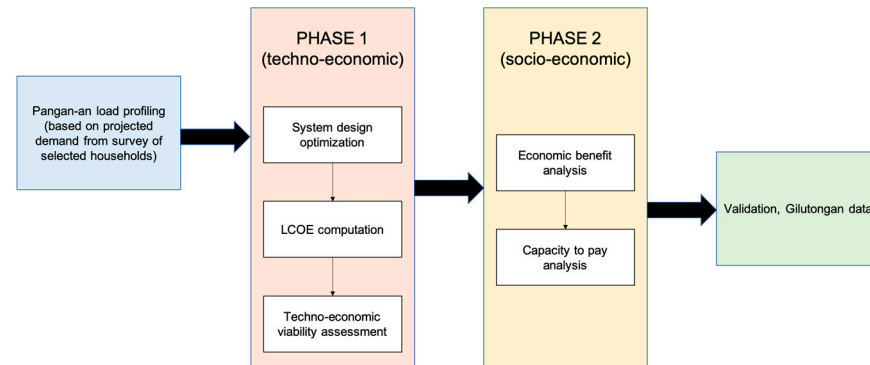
Pangan-an load profiling (based on projected demand from survey of selected households)

PHASE 1
(techno-economic)

System design optimization

LCOE computation

Techno-economic viability assessment

PHASE 2
(socio-economic)

Economic benefit analysis

Capacity to pay analysis

Validation, Gilutongan data